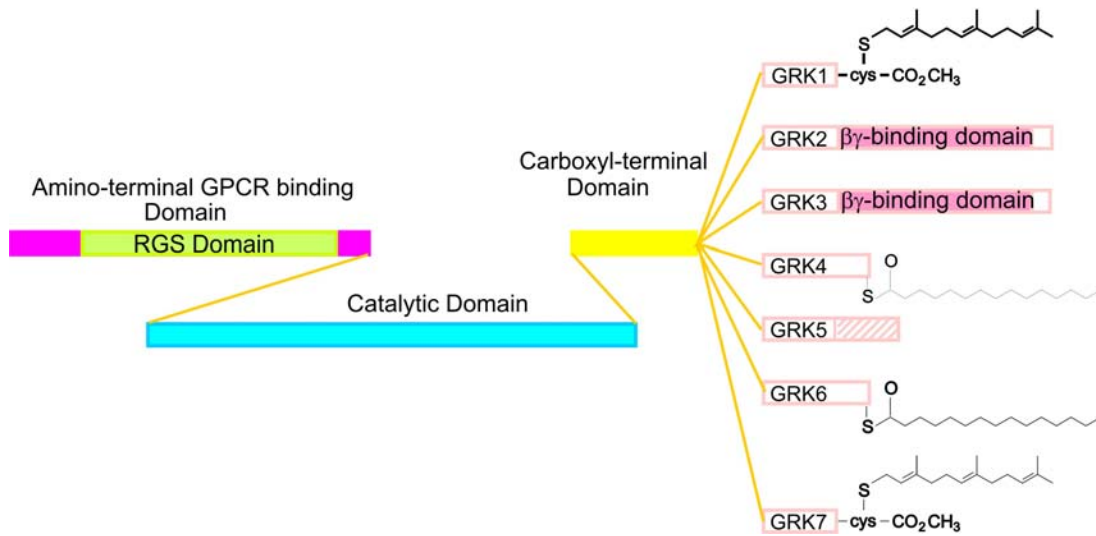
Amino-terminal GPCR binding Domain

RGS Domain

Catalytic Domain

Carboxyl-terminal Domain

GRK1 cys $-CO_2CH_3$
S

GRK2 $\beta\gamma$-binding domain

GRK3 $\beta\gamma$-binding domain

GRK4
O
S

GRK5

GRK6
O
S

GRK7 cys $-CO_2CH_3$
S